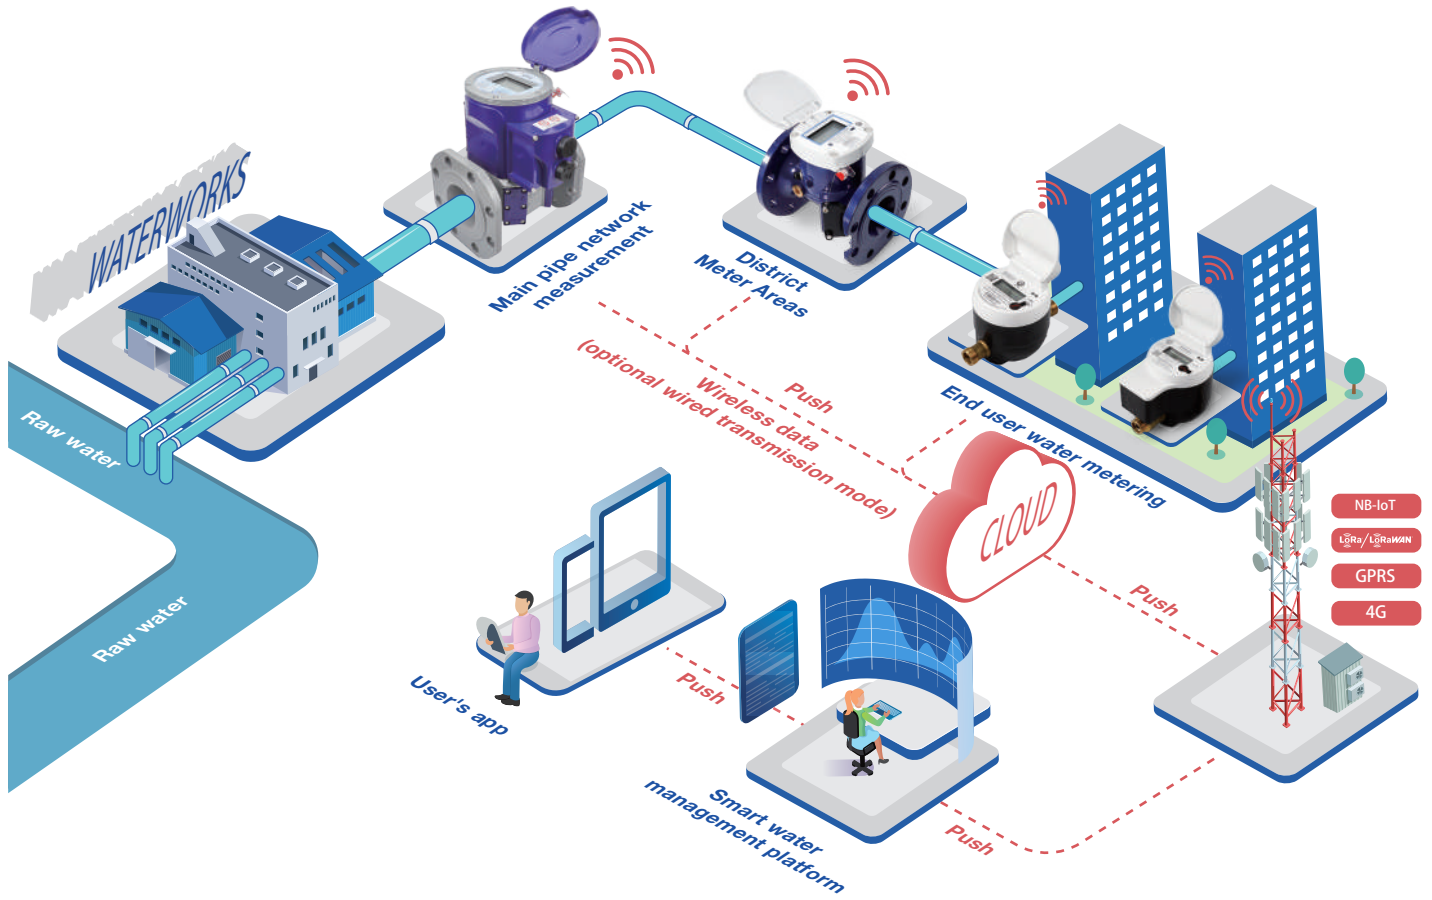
WATERWORKS

Raw water

Raw water

Main pipe network measurement

District Meter Areas

End user water metering

Push

Wireless data (optional wired transmission mode)

CLOUD

Push

NB-IoT

LoRa/LoRaWAN

GPRS

4G

User's app

Push

Smart water management platform

Push